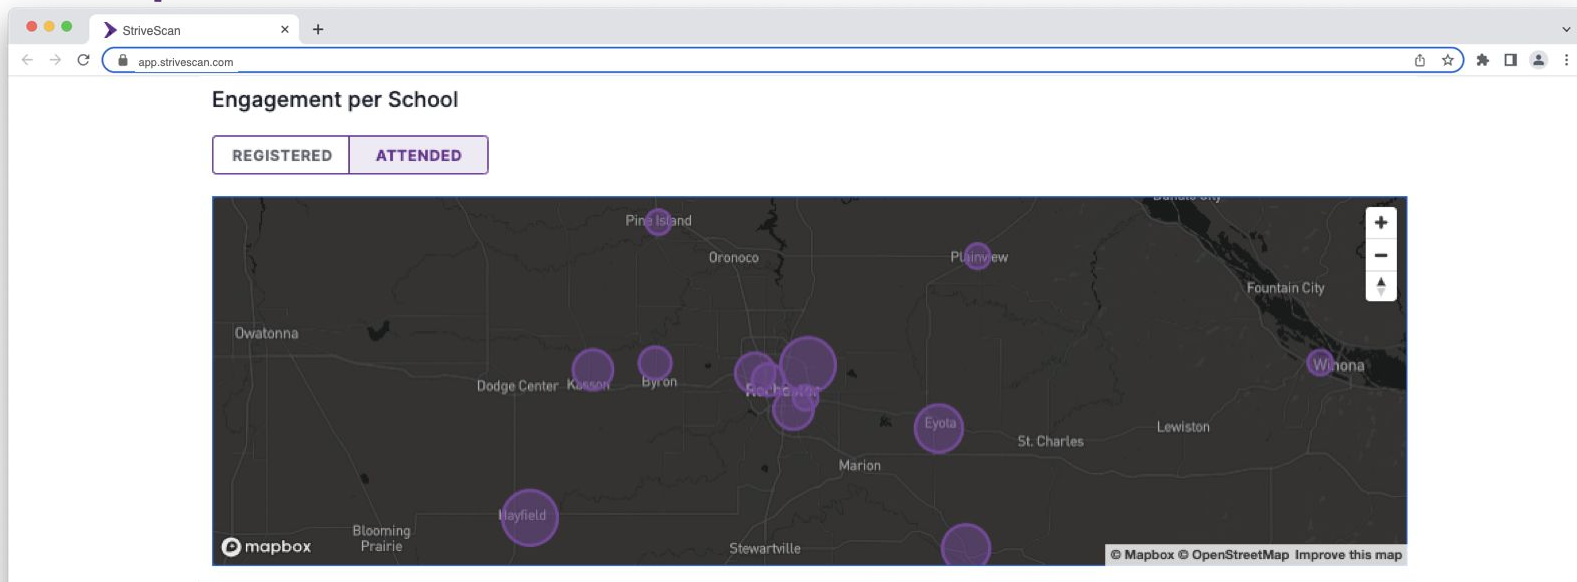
StriveScan

app.strivescan.com

Engagement per School

REGISTERED ATTENDED

Pine Island
Oronoco
Plainview
Fountain City
Owatonna
Dodge Center
Kasson
Byron
Rochester
Winona
Eyota
St. Charles
Lewiston
Marion
Hayfield
Blooming Prairie
Stewartville

mapbox

© Mapbox © OpenStreetMap Improve this map